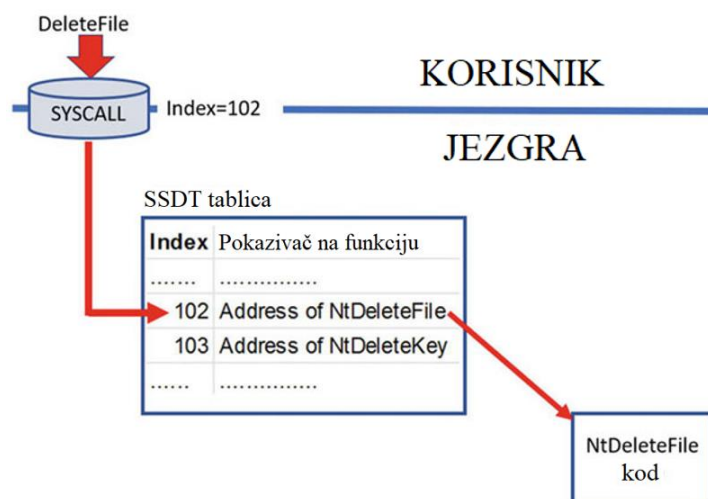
DeleteFile

SYSCALL

Index=102

KORISNIK

JEZGRA

SSDT tablica

| Index | Pokazivač na funkciju |
|---|---|
| ........ | ................ |
| 102 | Address of NtDeleteFile |
| 103 | Address of NtDeleteKey |
| ....... | ................ |

NtDeleteFile
kod